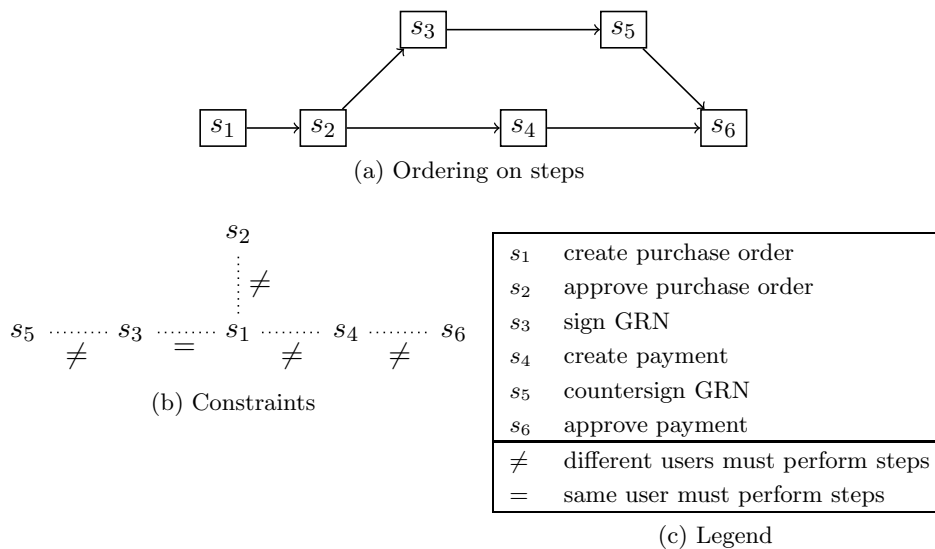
$s_3$ $s_5$

$s_1$ $s_2$ $s_4$ $s_6$

(a) Ordering on steps

$s_2$

$\neq$

$s_5$ $\neq$ $s_3$ $=$ $s_1$ $\neq$ $s_4$ $\neq$ $s_6$

(b) Constraints

| | |
|---|---|
| $s_1$ | create purchase order |
| $s_2$ | approve purchase order |
| $s_3$ | sign GRN |
| $s_4$ | create payment |
| $s_5$ | countersign GRN |
| $s_6$ | approve payment |
| $\neq$ | different users must perform steps |
| $=$ | same user must perform steps |

(c) Legend